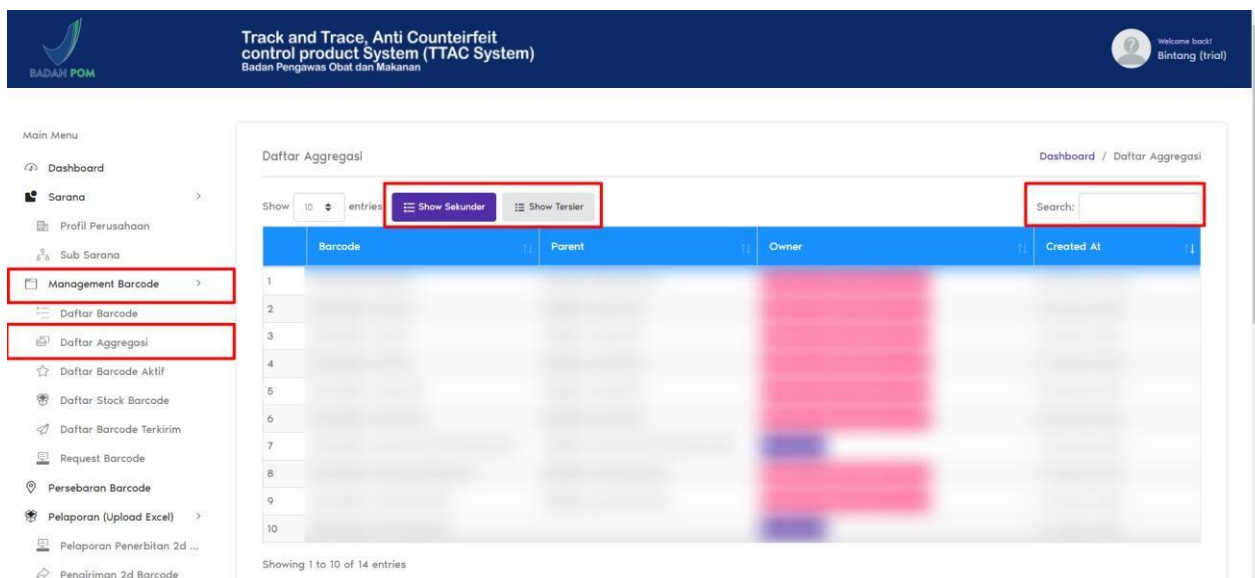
BADAN POM

Track and Trace, Anti Counteirfeit control product System (TTAC System)
Badan Pengawas Obat dan Makanan

Welcome back!
Bintang (trial)

Main Menu
Dashboard
Sarana
Profil Perusahaan
Sub Sarana
Management Barcode
Daftar Barcode
Daftar Aggregasi
Daftar Barcode Aktif
Daftar Stock Barcode
Daftar Barcode Terkirim
Request Barcode
Persebaran Barcode
Pelaporan (Upload Excel)
Pelaporan Penerbitan 2d ...
Pengiriman 2d Barcode

Daftar Aggregasi

Dashboard / Daftar Aggregasi

Show 10 entries
Show Sekunder
Show Tersier
Search:

| | Barcode | Parent | Owner | Created At |
|---|---|---|---|---|
| 1 | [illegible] | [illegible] | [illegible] | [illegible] |
| 2 | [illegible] | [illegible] | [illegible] | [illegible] |
| 3 | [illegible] | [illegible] | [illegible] | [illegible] |
| 4 | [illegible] | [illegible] | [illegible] | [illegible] |
| 5 | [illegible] | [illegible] | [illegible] | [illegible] |
| 6 | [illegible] | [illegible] | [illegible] | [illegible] |
| 7 | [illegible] | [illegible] | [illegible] | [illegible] |
| 8 | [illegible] | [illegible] | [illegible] | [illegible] |
| 9 | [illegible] | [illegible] | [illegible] | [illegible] |
| 10 | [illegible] | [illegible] | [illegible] | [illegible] |

Showing 1 to 10 of 14 entries